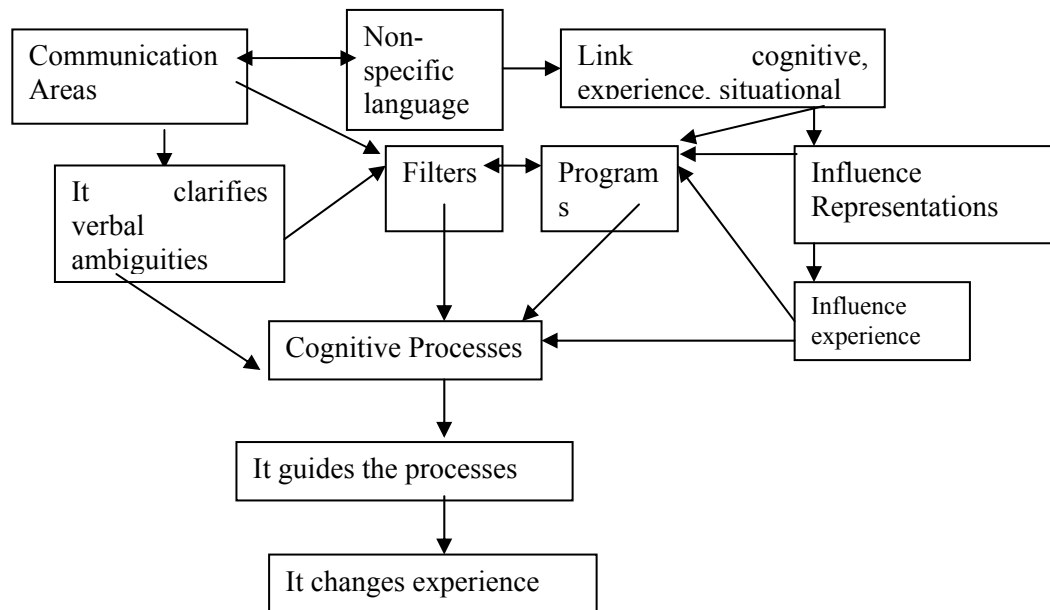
Communication Areas

Non-specific language

Link cognitive, experience, situational

It clarifies verbal ambiguities

Filters

Program s

Influence Representations

Influence experience

Cognitive Processes

It guides the processes

It changes experience